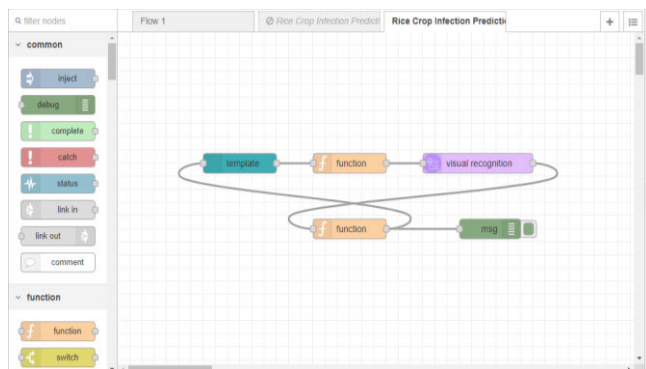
filter nodes

common

inject

debug

complete

catch

status

link in

link out

comment

function

function

switch

Flow 1

Rice Crop Infection Predicti

Rice Crop Infection Predicti

template

function

visual recognition

function

msg